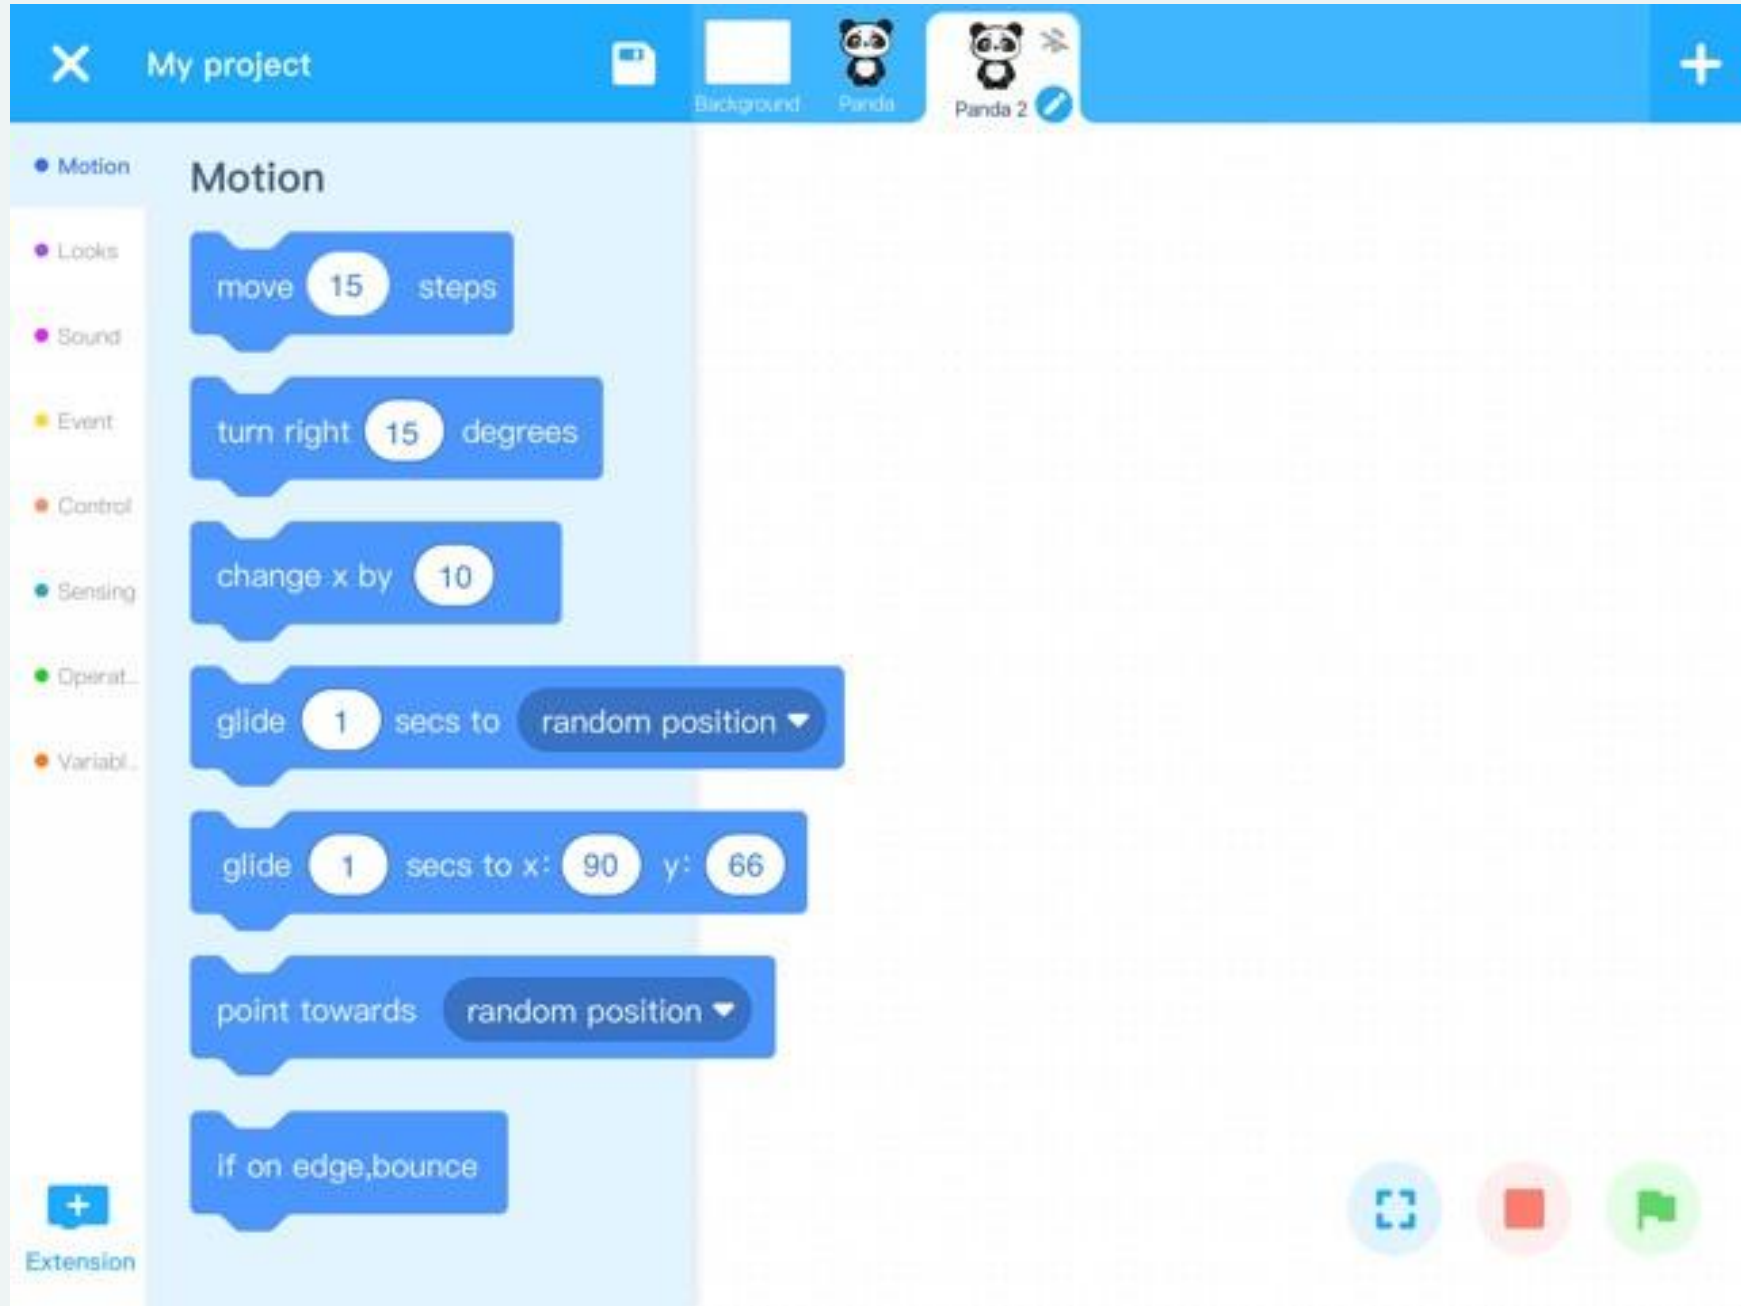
My project

Background

Panda

Panda 2

Motion

Looks

Sound

Event

Control

Sensing

Operat...

Variabl...

Extension

Motion

move 15 steps

turn right 15 degrees

change x by 10

glide 1 secs to random position

glide 1 secs to x: 90 y: 66

point towards random position

if on edge,bounce